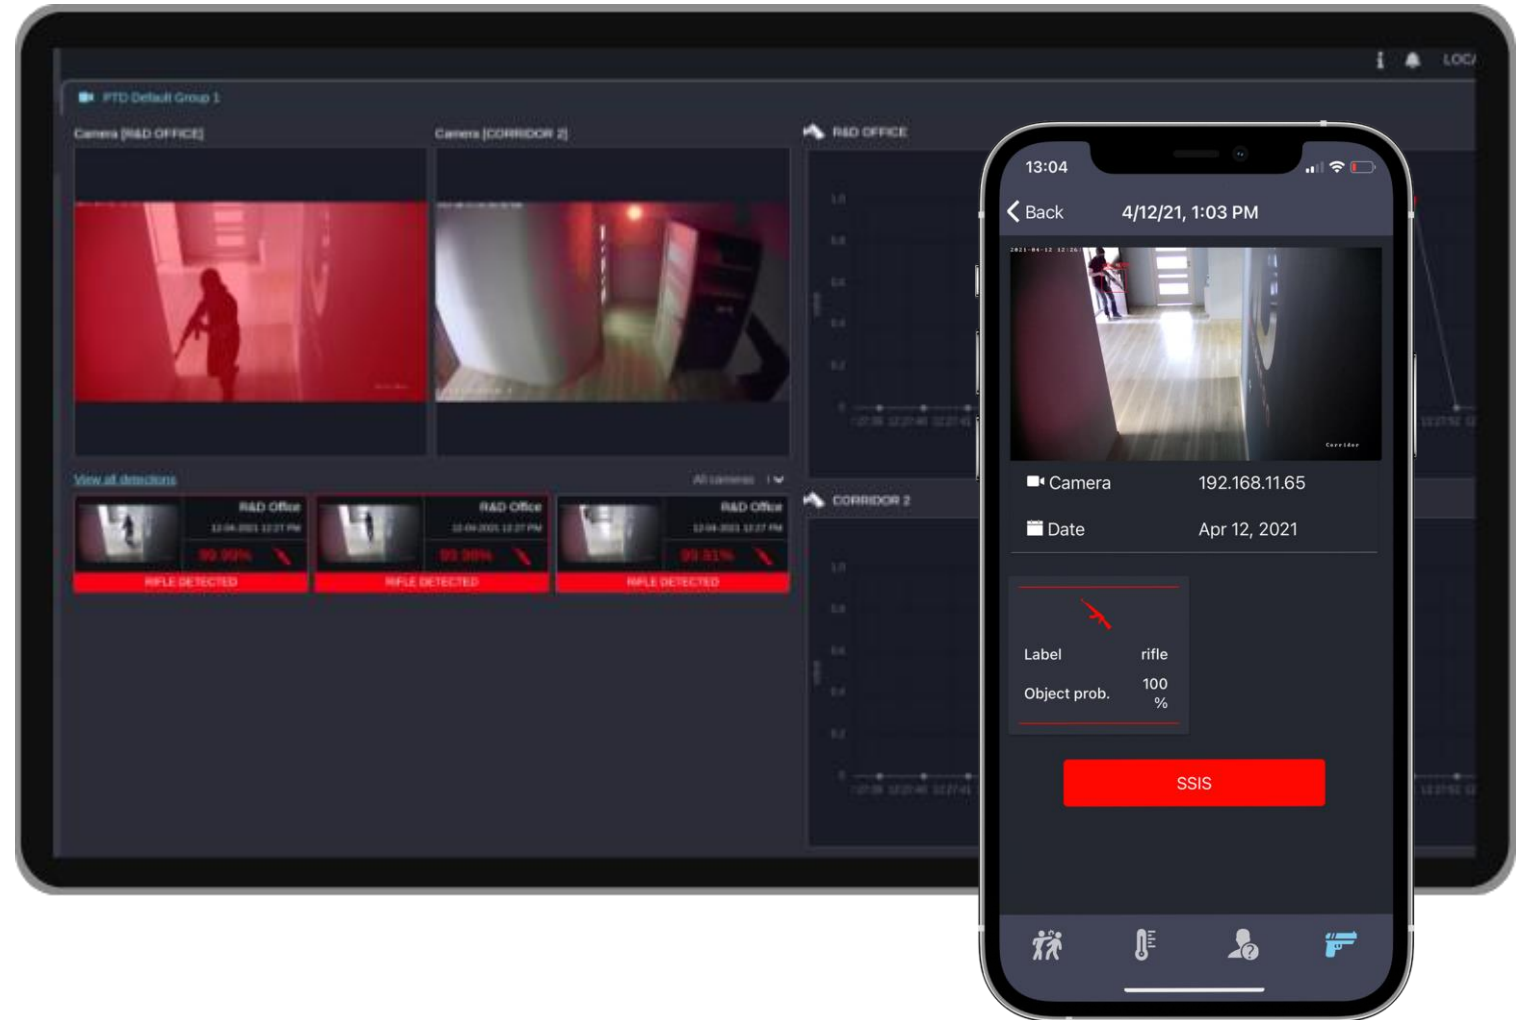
LOC

PTD Default Group 1

Camera [R&D OFFICE]

Camera [CORRIDOR 2]

R&D OFFICE

View all detections

All cameras

R&D Office
12-04-2021 12:27 PM
99.99%
RIFLE DETECTED

R&D Office
12-04-2021 12:27 PM
99.99%
RIFLE DETECTED

R&D Office
12-04-2021 12:27 PM
99.51%
RIFLE DETECTED

CORRIDOR 2

13:04

Back

4/12/21, 1:03 PM

Camera 192.168.11.65

Date Apr 12, 2021

Label rifle

Object prob. 100 %

SSIS